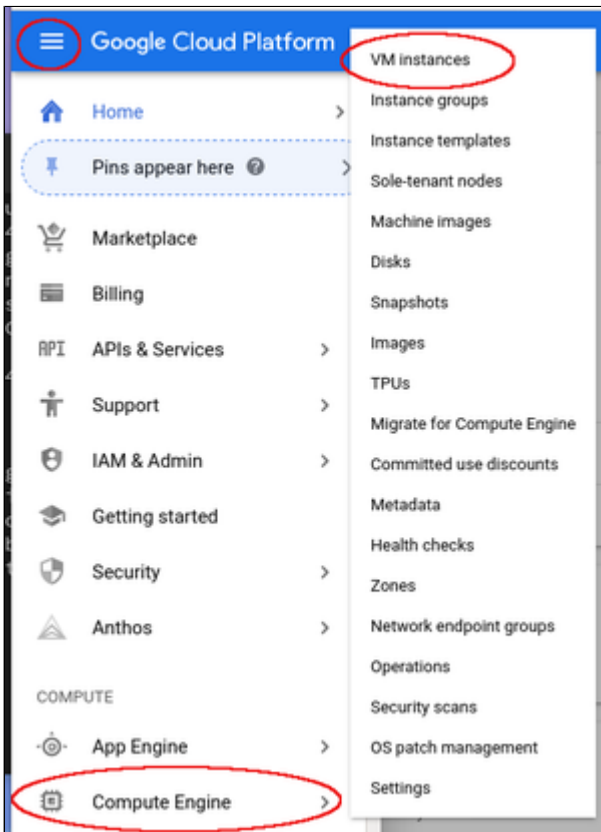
Google Cloud Platform

Home
Pins appear here
Marketplace
Billing
API APIs & Services
Support
IAM & Admin
Getting started
Security
Anthos

COMPUTE

App Engine
Compute Engine

VM instances
Instance groups
Instance templates
Sole-tenant nodes
Machine images
Disks
Snapshots
Images
TPUs
Migrate for Compute Engine
Committed use discounts
Metadata
Health checks
Zones
Network endpoint groups
Operations
Security scans
OS patch management
Settings